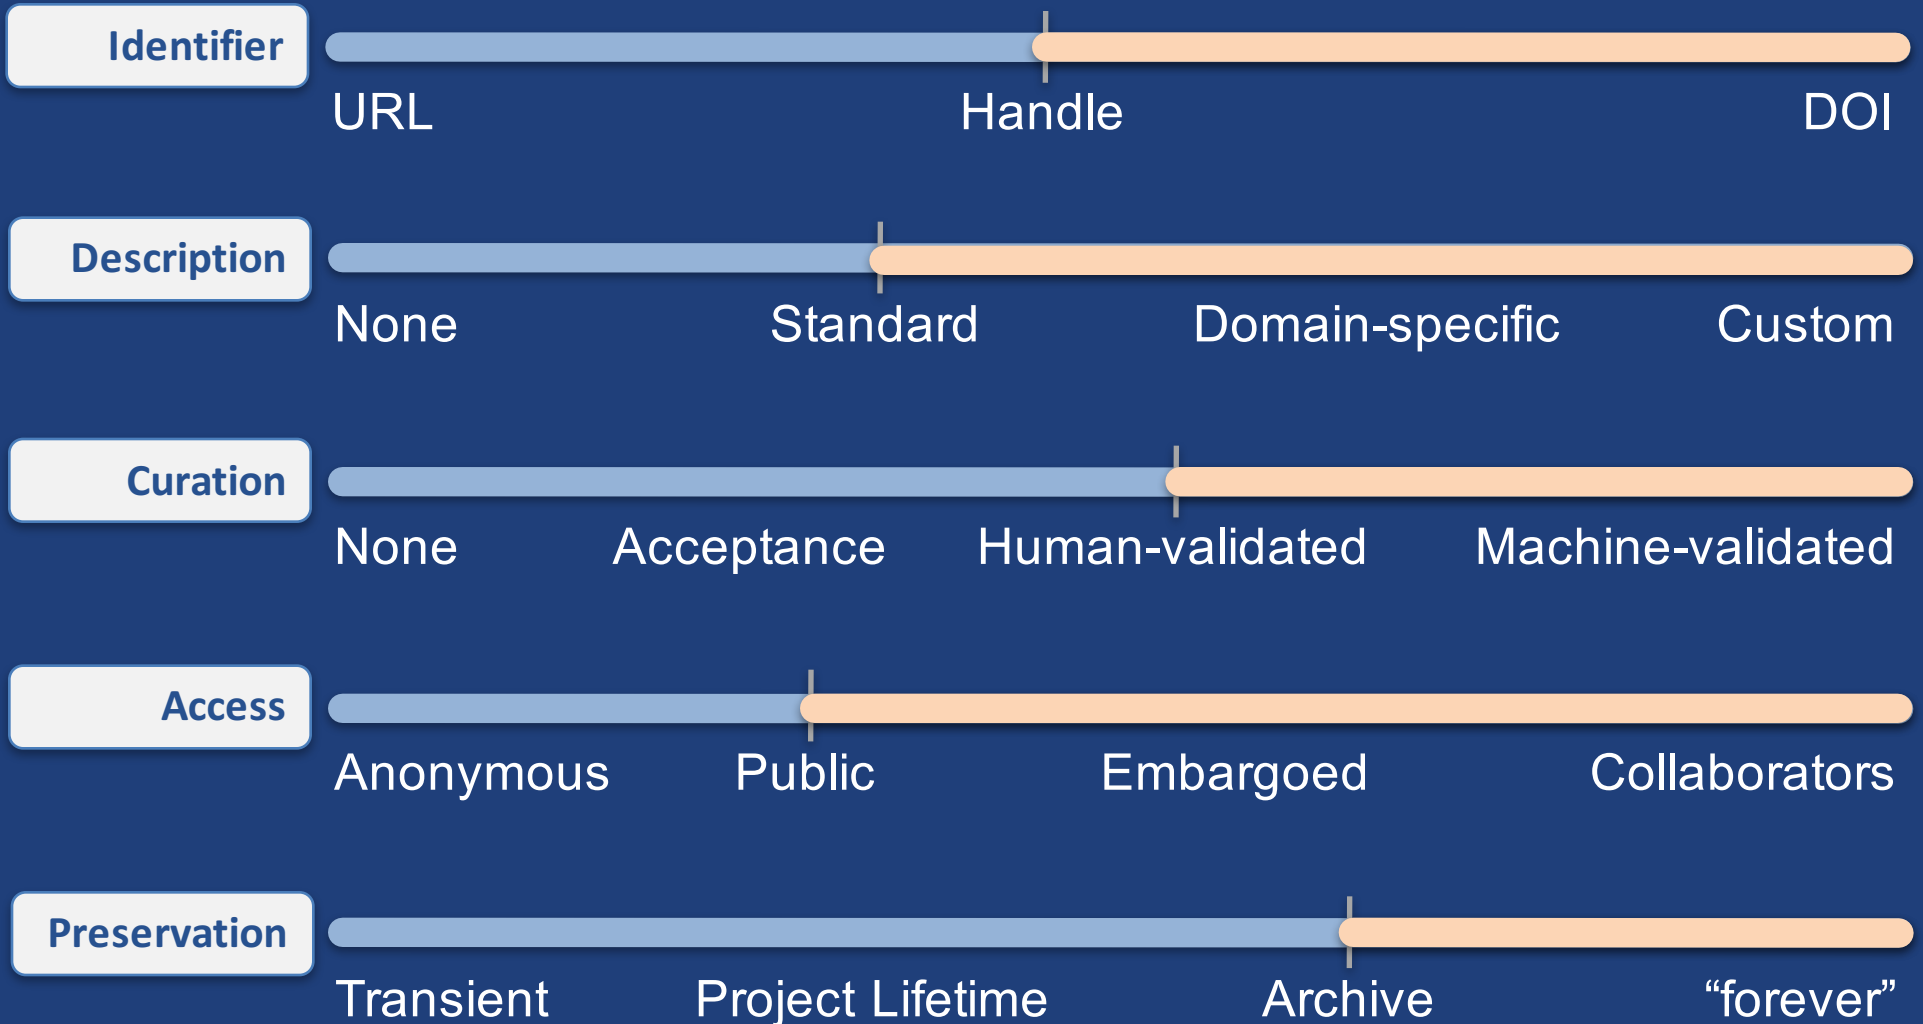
Identifier

URL Handle DOI

Description

None Standard Domain-specific Custom

Curation

None Acceptance Human-validated Machine-validated

Access

Anonymous Public Embargoed Collaborators

Preservation

Transient Project Lifetime Archive “forever”